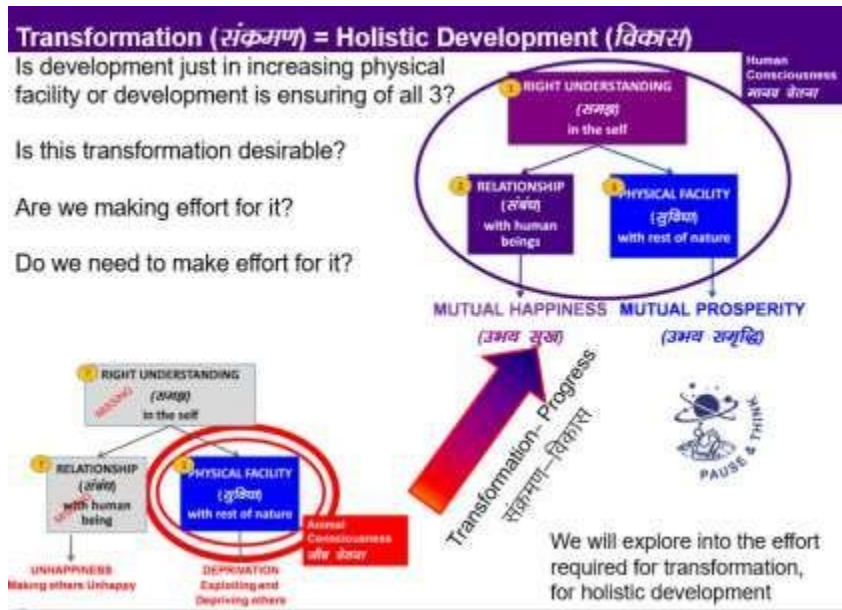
Transformation (संक्रमण) = Holistic Development (विकास)

Is development just in increasing physical facility or development is ensuring of all 3?

Is this transformation desirable?

Are we making effort for it?

Do we need to make effort for it?

Human Consciousness मानव चेतना

1 RIGHT UNDERSTANDING (समझ) in the self

2 RELATIONSHIP (संबंध) with human beings

3 PHYSICAL FACILITY (सुविधा) with rest of nature

MUTUAL HAPPINESS (उभय सुख)

MUTUAL PROSPERITY (उभय समृद्धि)

? RIGHT UNDERSTANDING (समझ) MISSING in the self

? RELATIONSHIP (संबंध) MISSING with human being

3 PHYSICAL FACILITY (सुविधा) with rest of nature

Animal Consciousness जीव चेतना

UNHAPPINESS Making others Unhappy

DEPRIVATION Exploiting and Depriving others

Transformation– Progress

संक्रमण–विकास

PAUSE & THINK

We will explore into the effort required for transformation, for holistic development